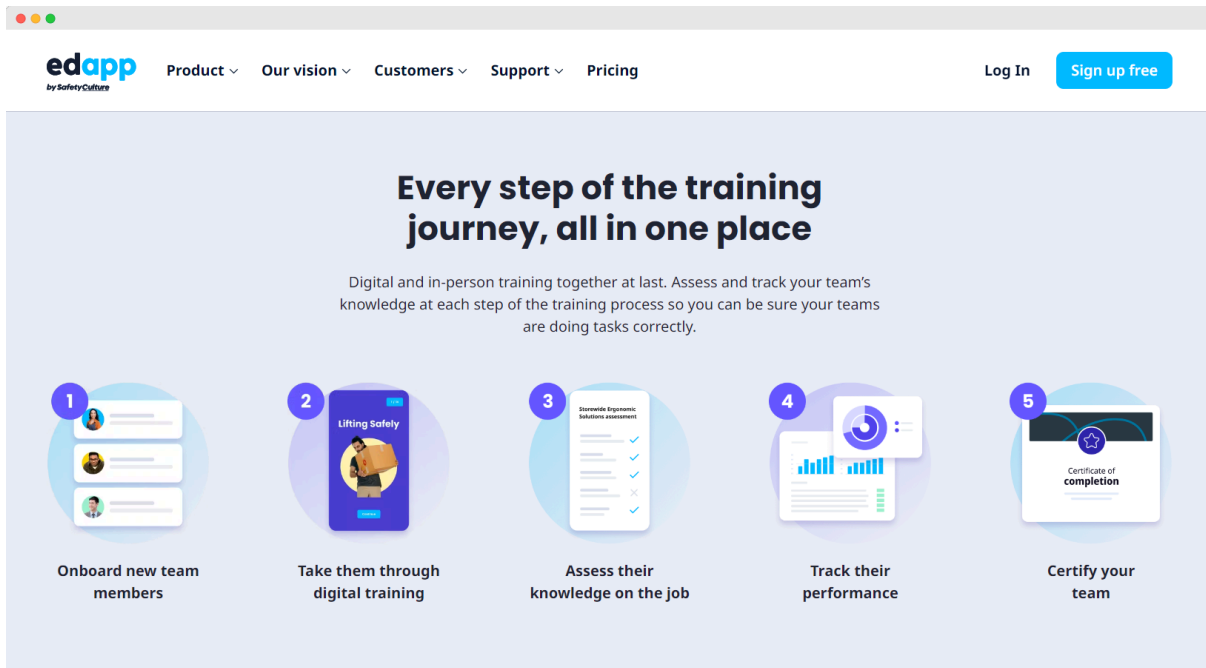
edapp
by SafetyCulture

Product Our vision Customers Support Pricing Log In Sign up free

Every step of the training journey, all in one place

Digital and in-person training together at last. Assess and track your team's knowledge at each step of the training process so you can be sure your teams are doing tasks correctly.

1
Onboard new team members

2
Lifting Safely
Take them through digital training

3
Storewide Ergonomic Solutions assessment
Assess their knowledge on the job

4
Track their performance

5
Certificate of completion
Certify your team